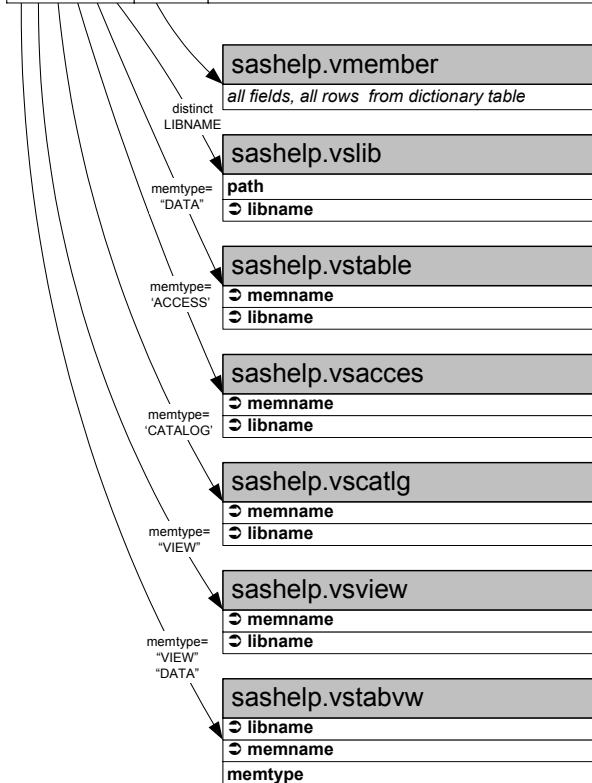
sashelp.vmember
all fields, all rows from dictionary table

distinct LIBNAME

sashelp.vslib
path
➲ libname

memtype= "DATA"

sashelp.vstable
➲ memname
➲ libname

memtype= 'ACCESS'

sashelp.vsacces
➲ memname
➲ libname

memtype= 'CATALOG'

sashelp.vscatlg
➲ memname
➲ libname

memtype= "VIEW"

sashelp.vsview
➲ memname
➲ libname

memtype= "VIEW" "DATA"

sashelp.vstabvw
➲ libname
➲ memname
memtype